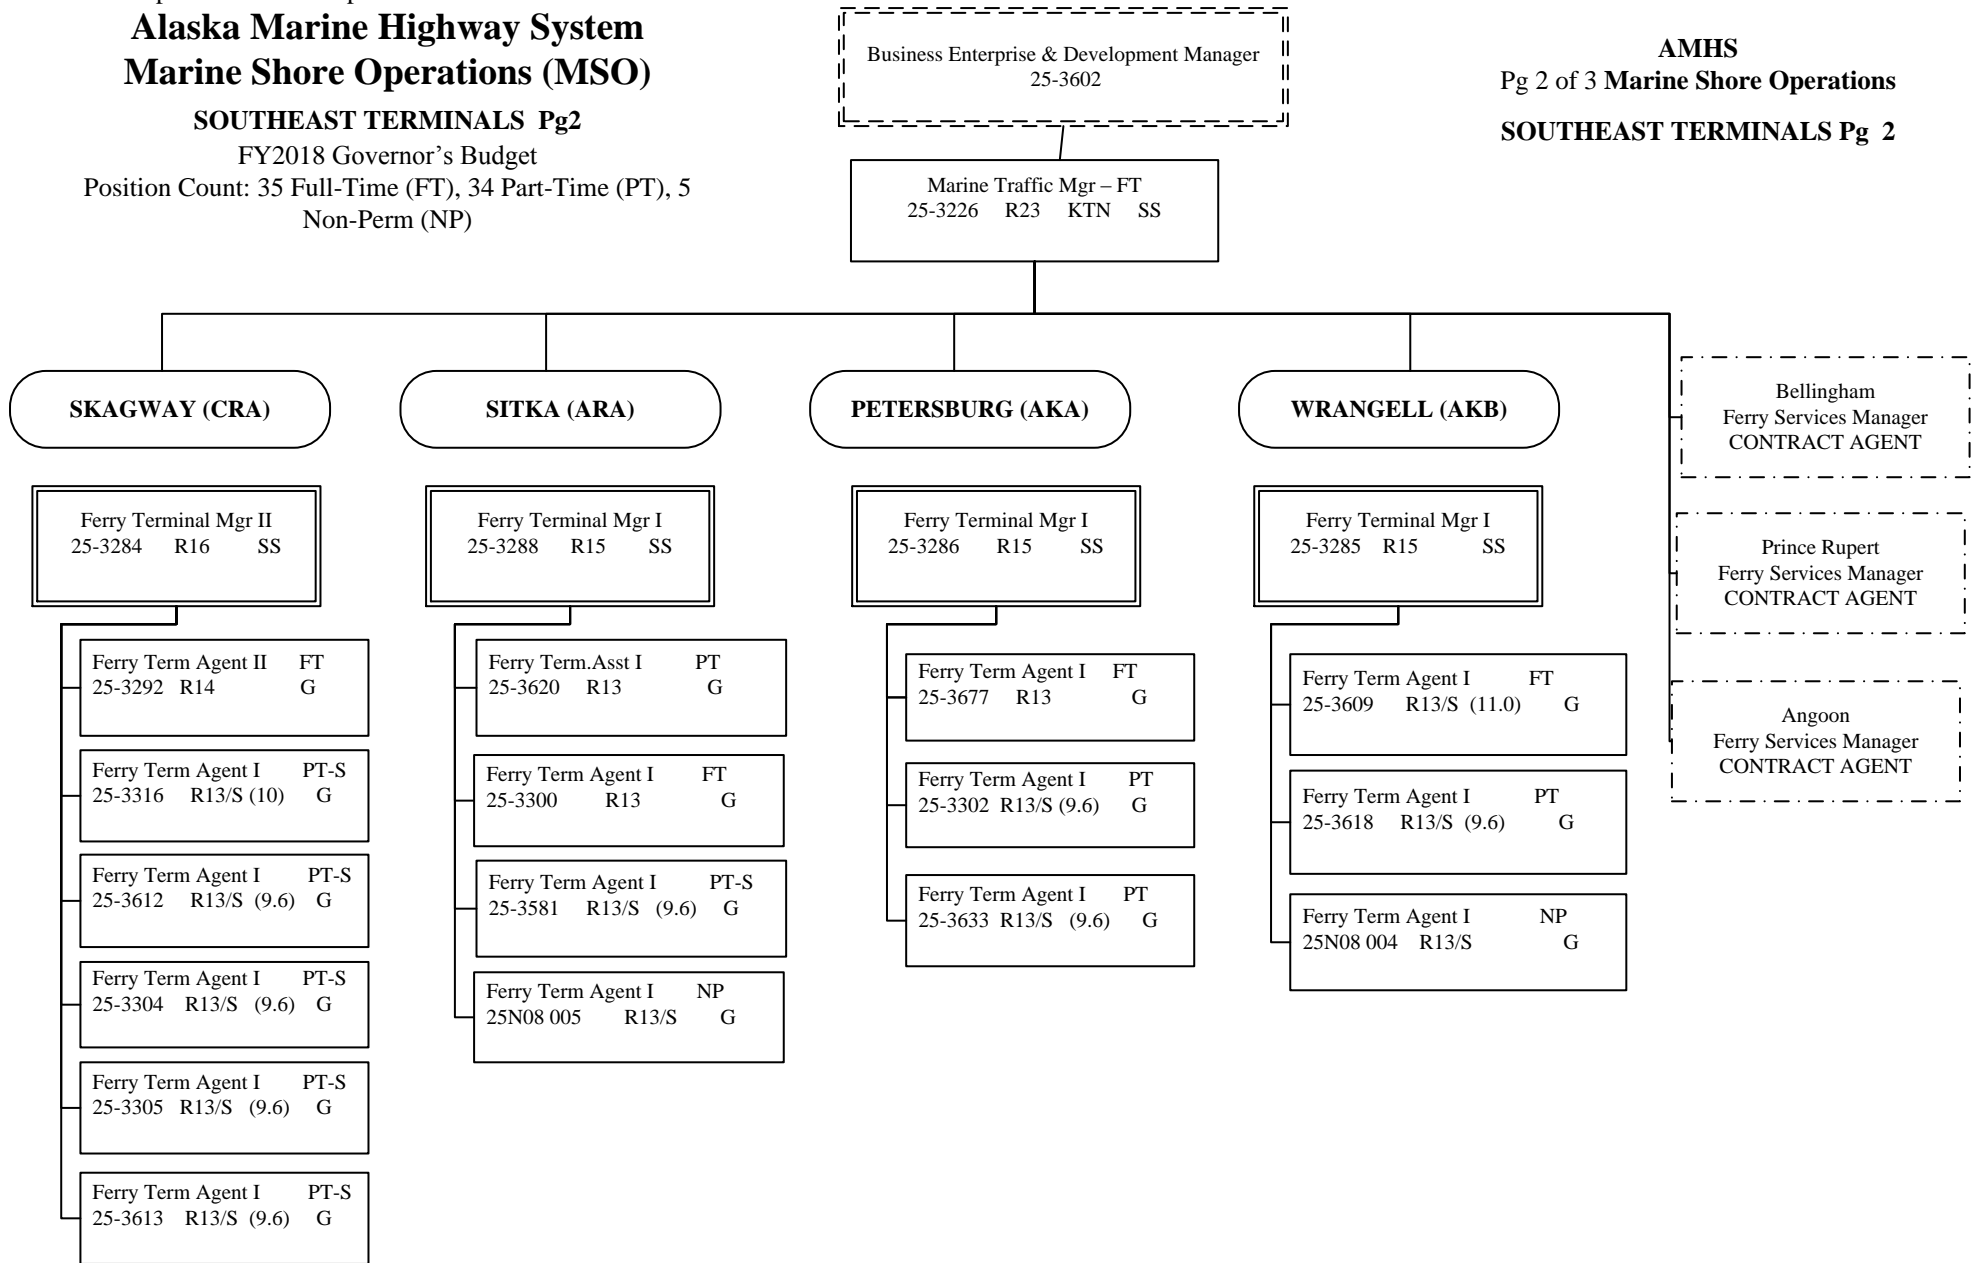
Alaska Marine Highway System
Marine Shore Operations (MSO)

SOUTHEAST TERMINALS Pg2

FY2018 Governor's Budget
Position Count: 35 Full-Time (FT), 34 Part-Time (PT), 5 Non-Perm (NP)

Business Enterprise & Development Manager
25-3602

AMHS
Pg 2 of 3 Marine Shore Operations

SOUTHEAST TERMINALS Pg 2

Marine Traffic Mgr – FT
25-3226 R23 KTN SS

SKAGWAY (CRA)

SITKA (ARA)

PETERSBURG (AKA)

WRANGELL (AKB)

Bellingham
Ferry Services Manager
CONTRACT AGENT

Prince Rupert
Ferry Services Manager
CONTRACT AGENT

Angoon
Ferry Services Manager
CONTRACT AGENT

Ferry Terminal Mgr II
25-3284 R16 SS

Ferry Term Agent II FT
25-3292 R14 G

Ferry Term Agent I PT-S
25-3316 R13/S (10) G

Ferry Term Agent I PT-S
25-3612 R13/S (9.6) G

Ferry Term Agent I PT-S
25-3304 R13/S (9.6) G

Ferry Term Agent I PT-S
25-3305 R13/S (9.6) G

Ferry Term Agent I PT-S
25-3613 R13/S (9.6) G

Ferry Terminal Mgr I
25-3288 R15 SS

Ferry Term.Asst I PT
25-3620 R13 G

Ferry Term Agent I FT
25-3300 R13 G

Ferry Term Agent I PT-S
25-3581 R13/S (9.6) G

Ferry Term Agent I NP
25N08 005 R13/S G

Ferry Terminal Mgr I
25-3286 R15 SS

Ferry Term Agent I FT
25-3677 R13 G

Ferry Term Agent I PT
25-3302 R13/S (9.6) G

Ferry Term Agent I PT
25-3633 R13/S (9.6) G

Ferry Terminal Mgr I
25-3285 R15 SS

Ferry Term Agent I FT
25-3609 R13/S (11.0) G

Ferry Term Agent I PT
25-3618 R13/S (9.6) G

Ferry Term Agent I NP
25N08 004 R13/S G